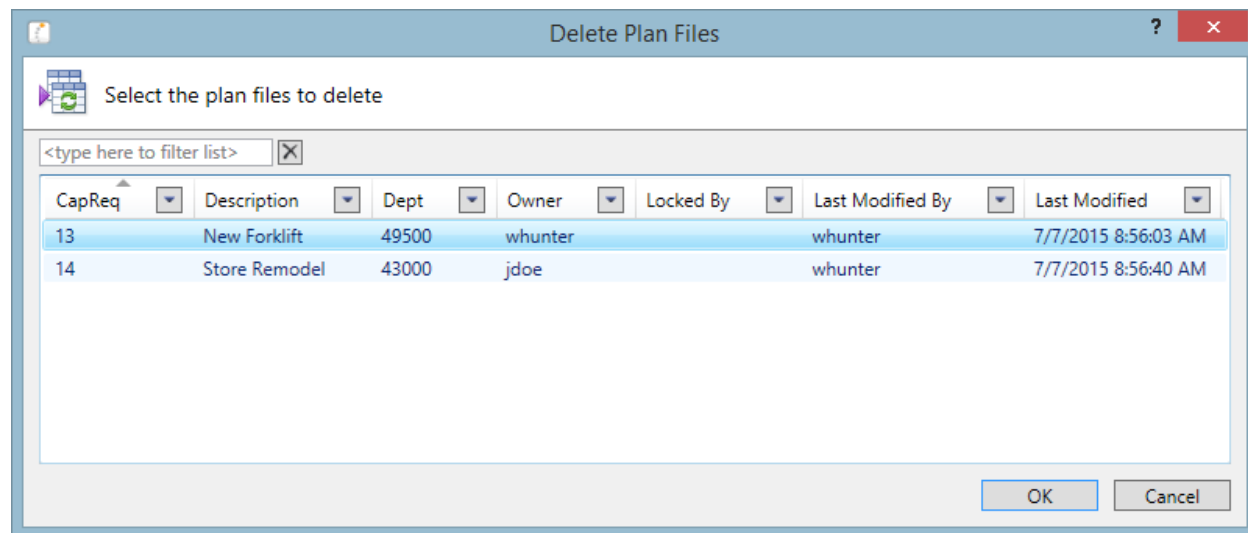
Delete Plan Files

?

✕

Select the plan files to delete

<type here to filter list>

| CapReq | Description | Dept | Owner | Locked By | Last Modified By | Last Modified |
|---|---|---|---|---|---|---|
| 13 | New Forklift | 49500 | whunter | | whunter | 7/7/2015 8:56:03 AM |
| 14 | Store Remodel | 43000 | jdoe | | whunter | 7/7/2015 8:56:40 AM |

OK

Cancel